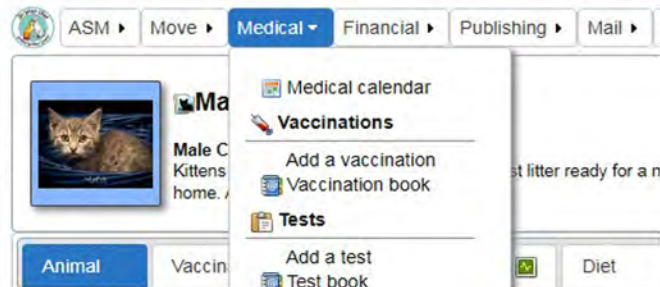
ASM ▸ Move ▸ Medical ▾ Financial ▸ Publishing ▸ Mail ▸

Medical calendar
Vaccinations
Add a vaccination
Vaccination book
Tests
Add a test
Test book

Ma
Male C
Kittens
home.
st litter ready for a n

Animal
Vaccin
Diet